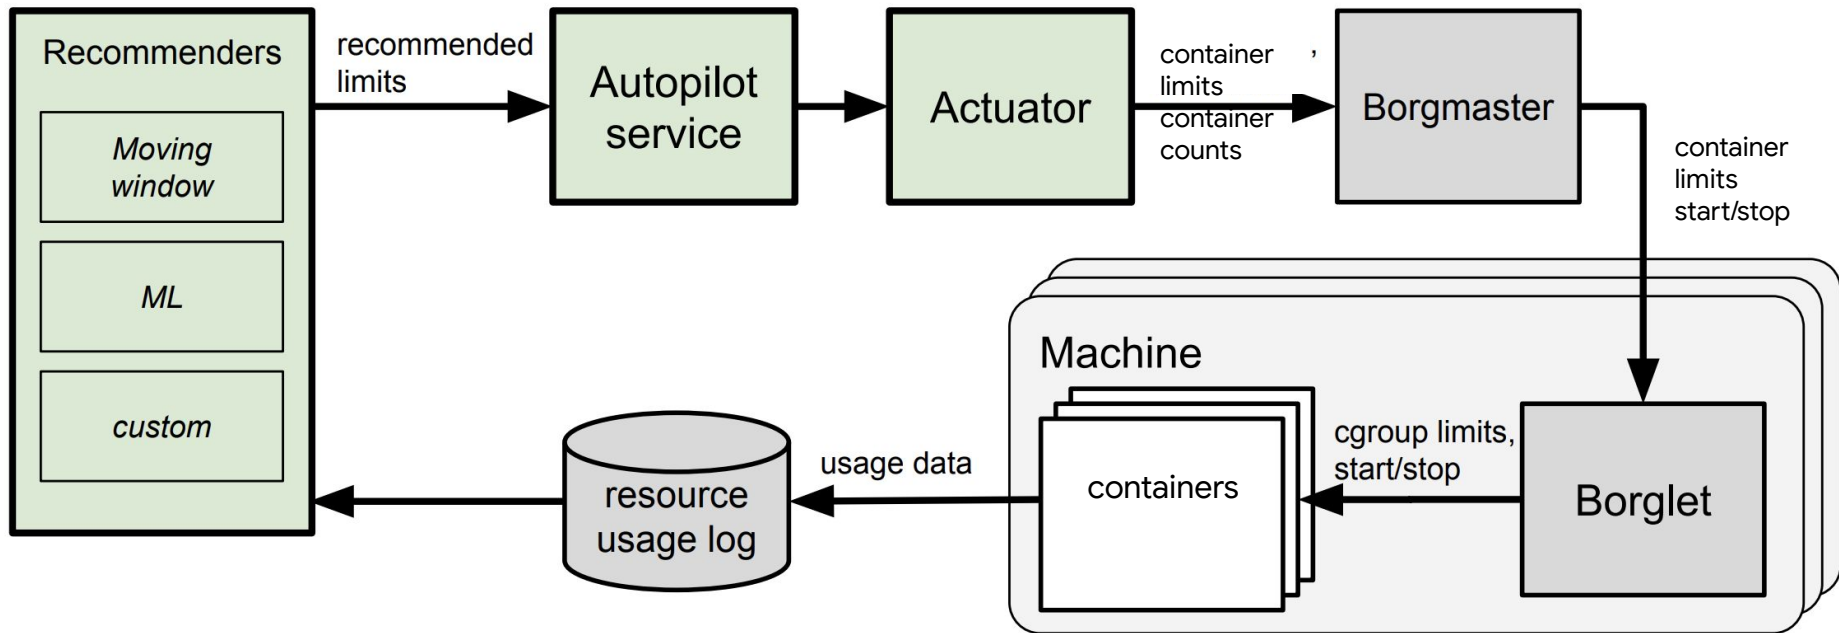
Recommenders

Moving window

ML

custom

recommended limits

Autopilot service

Actuator

container limits, container counts

Borgmaster

container limits start/stop

Machine

containers

cgroup limits, start/stop

Borglet

usage data

resource usage log